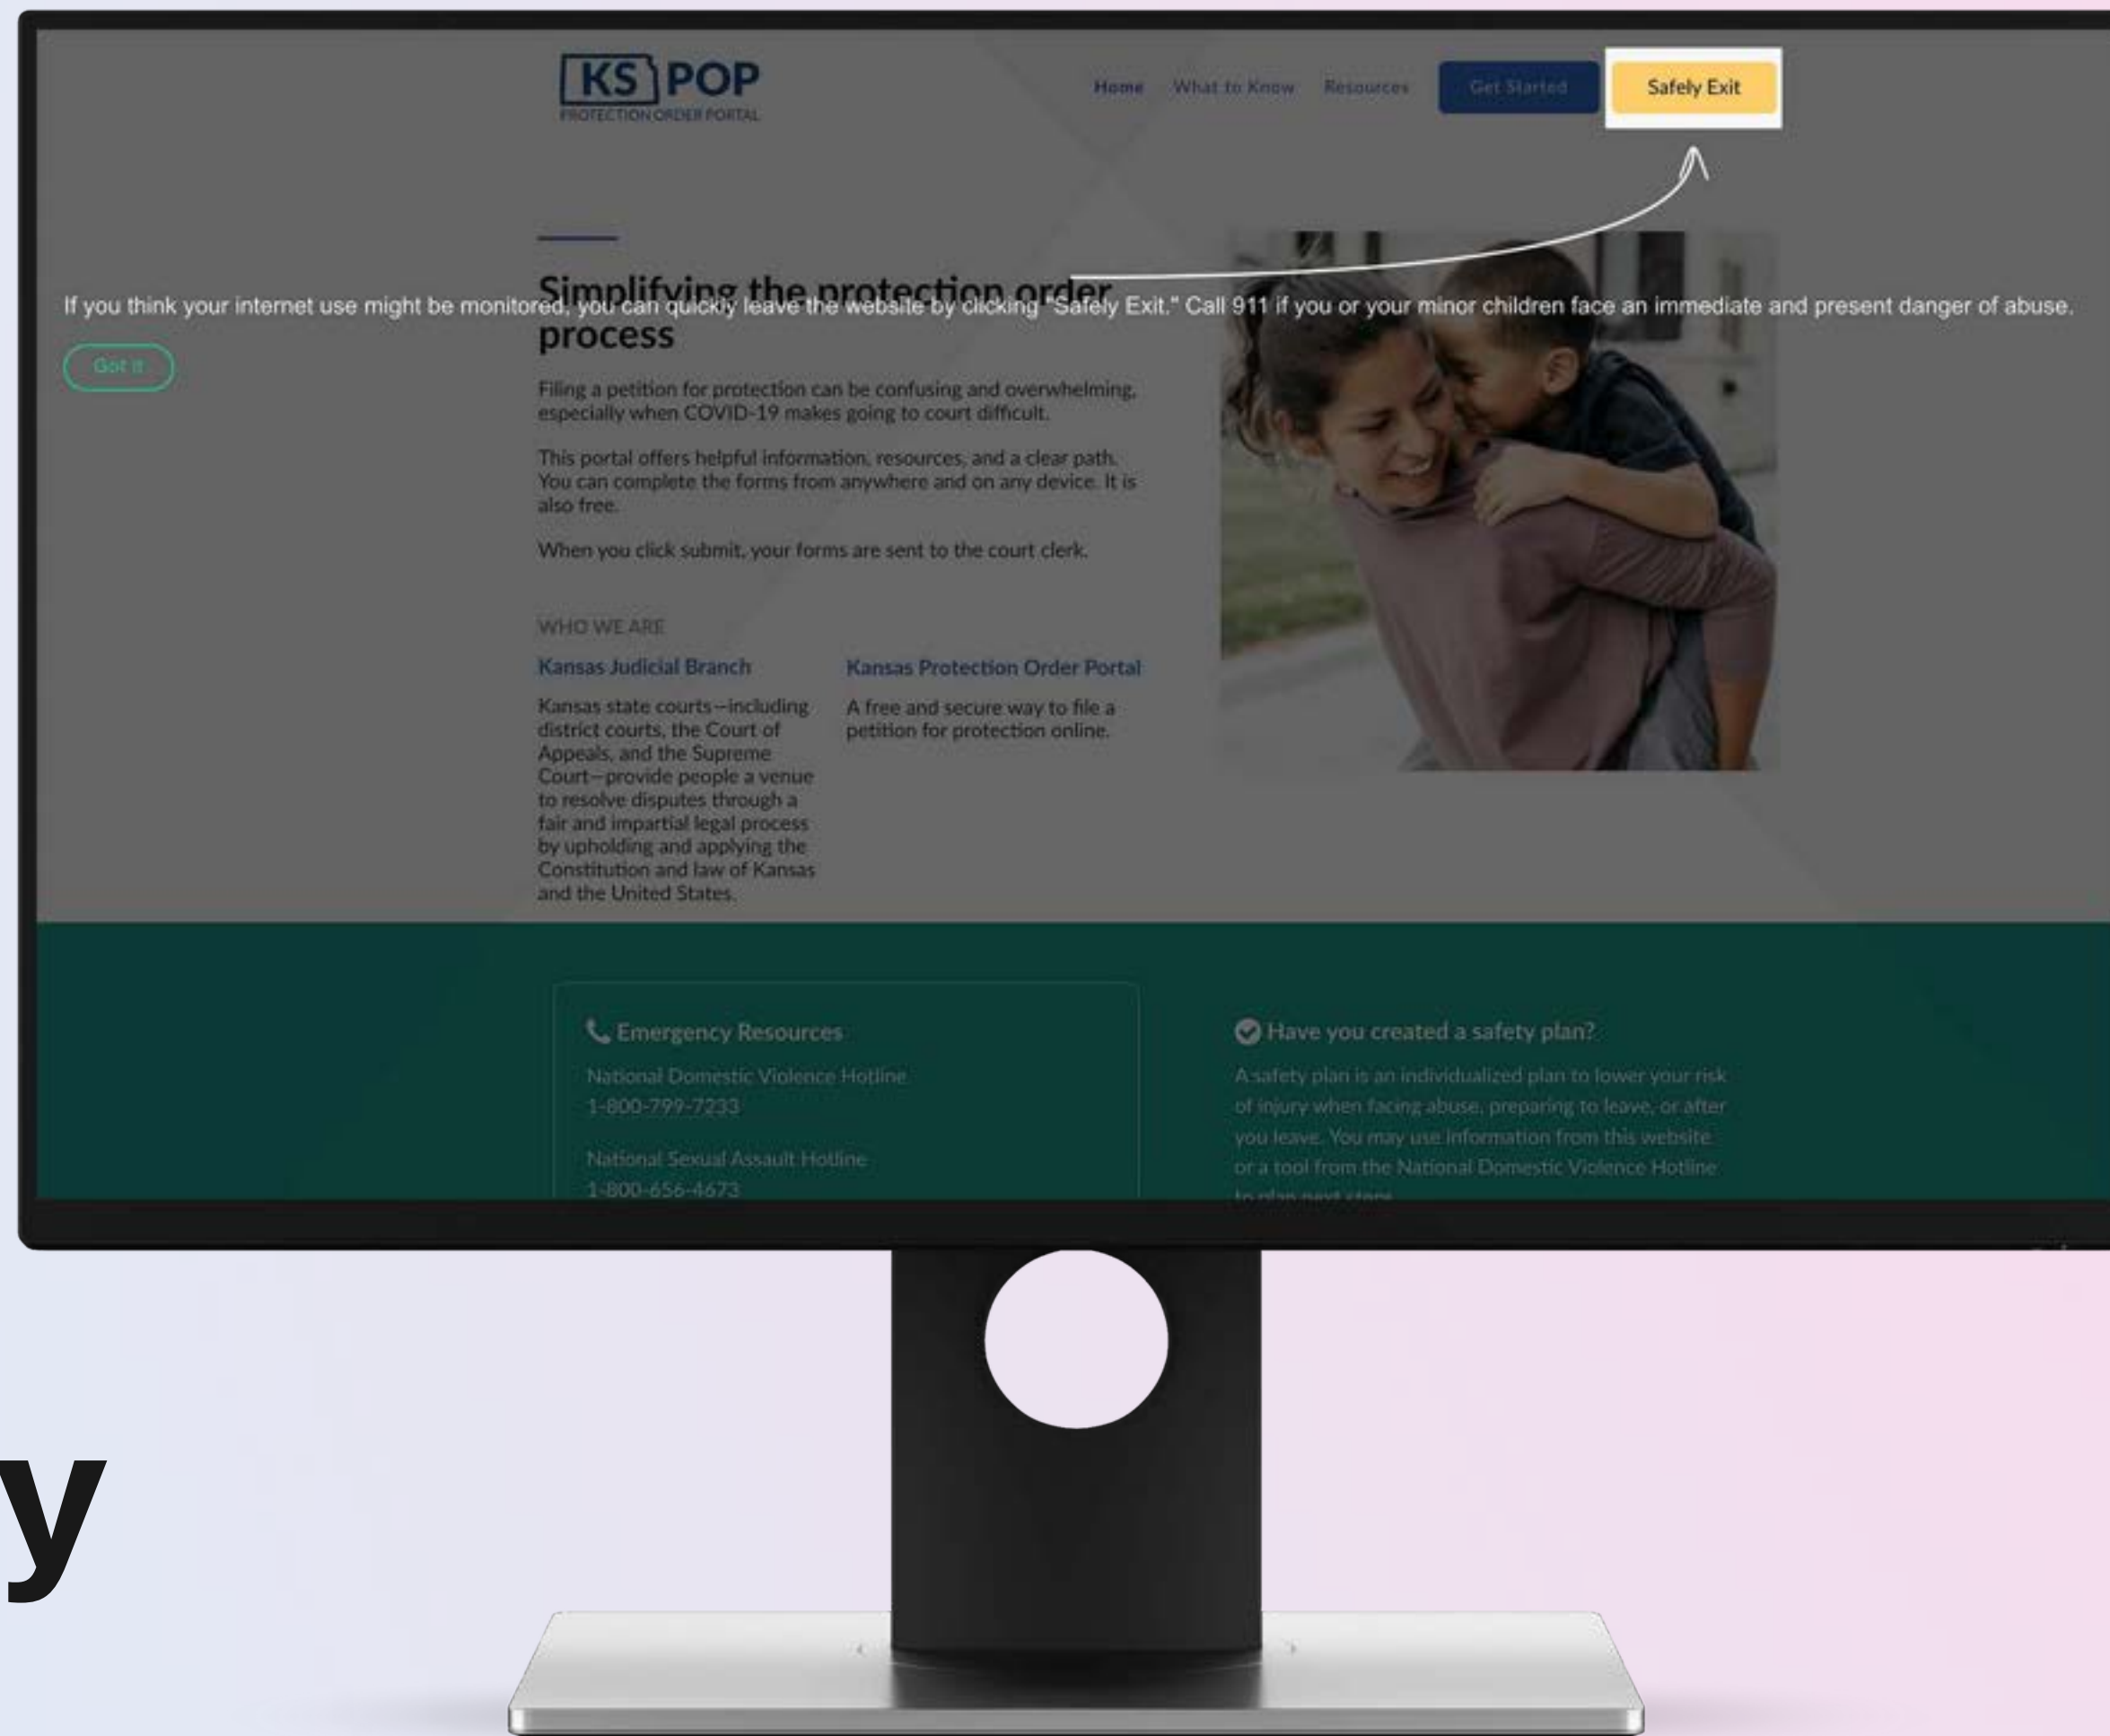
KS POP
PROTECTION ORDER PORTAL

Home What to Know Resources Get Started Safely Exit

If you think your internet use might be monitored, you can quickly leave the website by clicking "Safely Exit." Call 911 if you or your minor children face an immediate and present danger of abuse.

Got it

Simplifying the protection order process

Filing a petition for protection can be confusing and overwhelming, especially when COVID-19 makes going to court difficult.

This portal offers helpful information, resources, and a clear path. You can complete the forms from anywhere and on any device. It is also free.

When you click submit, your forms are sent to the court clerk.

WHO WE ARE

Kansas Judicial Branch

Kansas state courts—including district courts, the Court of Appeals, and the Supreme Court—provide people a venue to resolve disputes through a fair and impartial legal process by upholding and applying the Constitution and law of Kansas and the United States.

Kansas Protection Order Portal

A free and secure way to file a petition for protection online.

Emergency Resources

National Domestic Violence Hotline
1-800-799-7233

National Sexual Assault Hotline
1-800-656-4673

Have you created a safety plan?

A safety plan is an individualized plan to lower your risk of injury when facing abuse, preparing to leave, or after you leave. You may use information from this website or a tool from the National Domestic Violence Hotline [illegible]

y